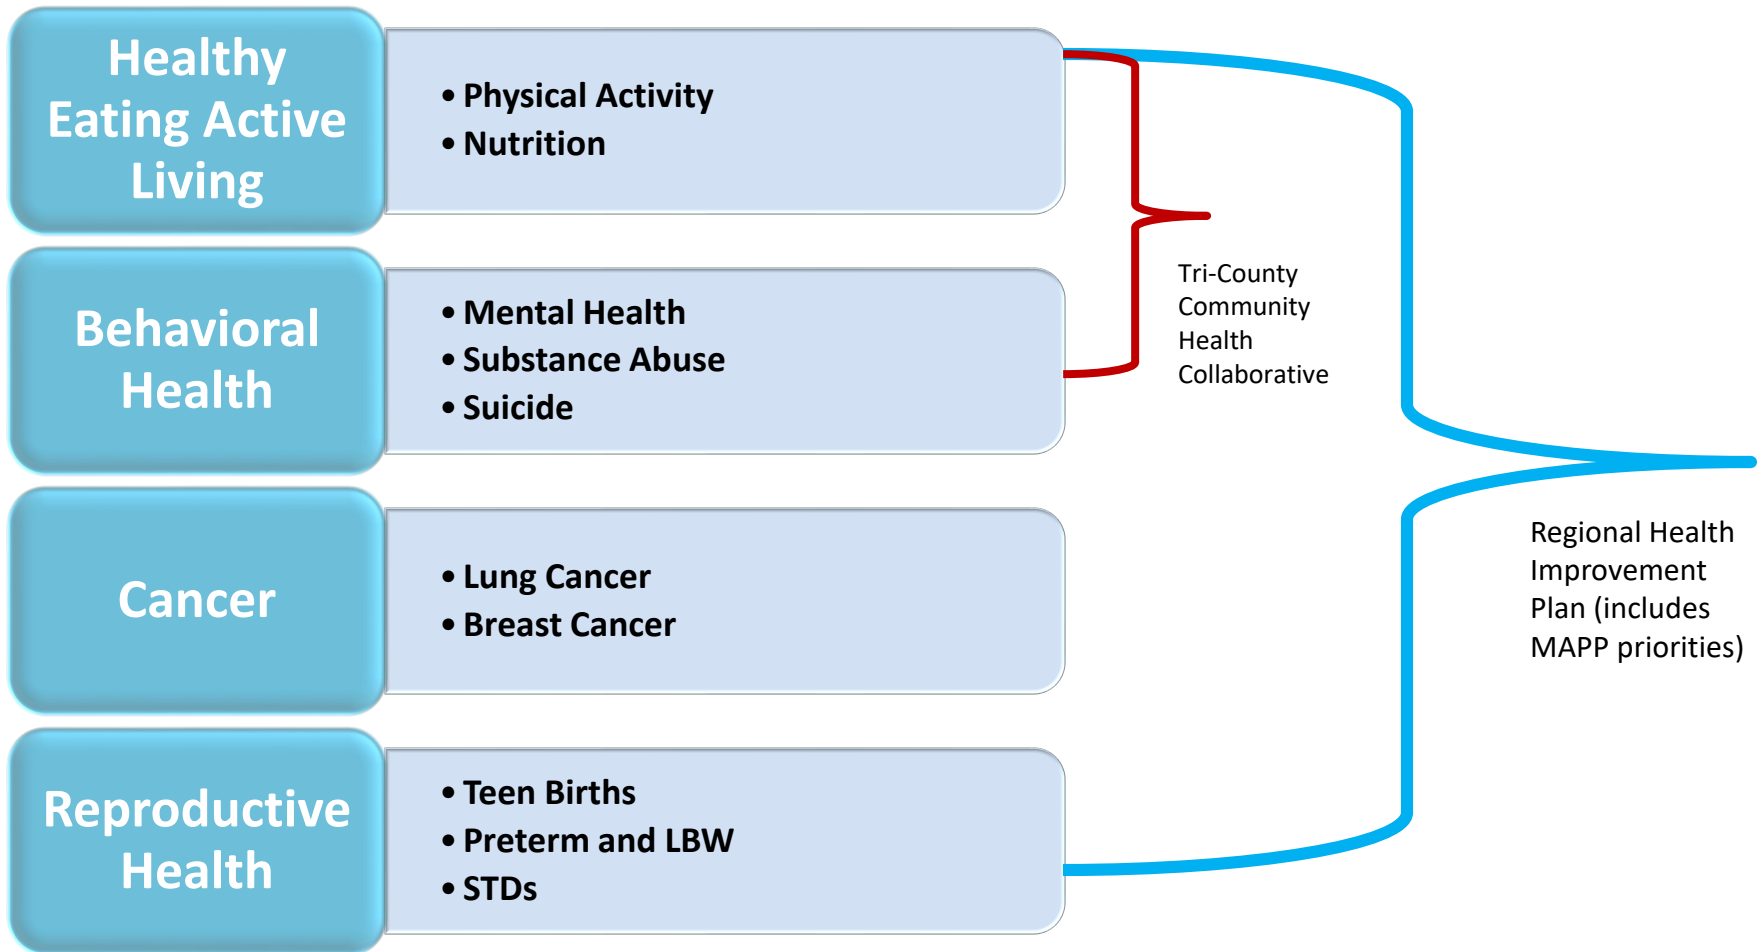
Healthy Eating Active Living

• Physical Activity
• Nutrition

Behavioral Health

• Mental Health
• Substance Abuse
• Suicide

Cancer

• Lung Cancer
• Breast Cancer

Reproductive Health

• Teen Births
• Preterm and LBW
• STDs

Tri-County Community Health Collaborative

Regional Health Improvement Plan (includes MAPP priorities)